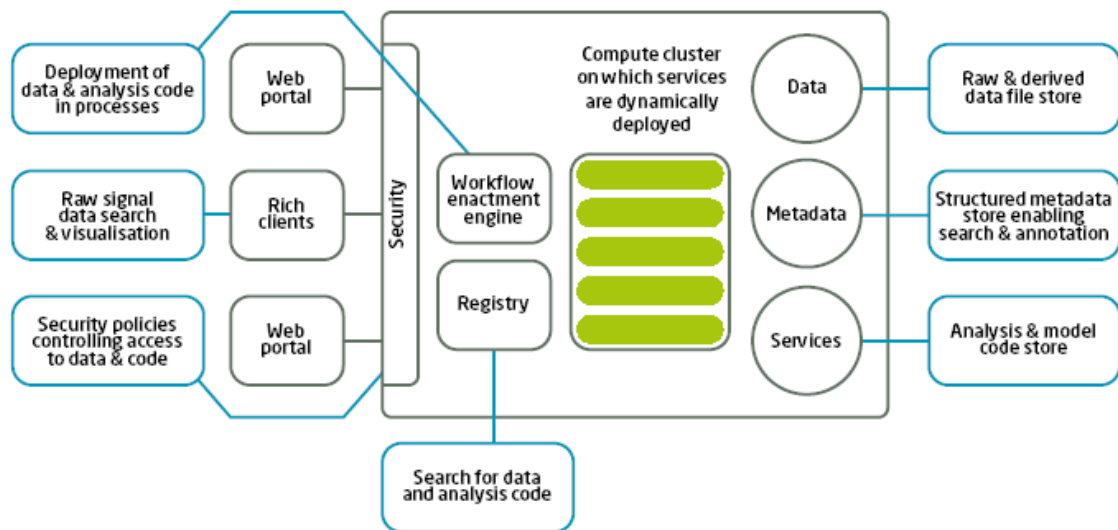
Deployment of data & analysis code in processes

Raw signal data search & visualisation

Security policies controlling access to data & code

Web portal

Rich clients

Web portal

Security

Workflow enactment engine

Registry

Compute cluster on which services are dynamically deployed

Data

Metadata

Services

Raw & derived data file store

Structured metadata store enabling search & annotation

Analysis & model code store

Search for data and analysis code